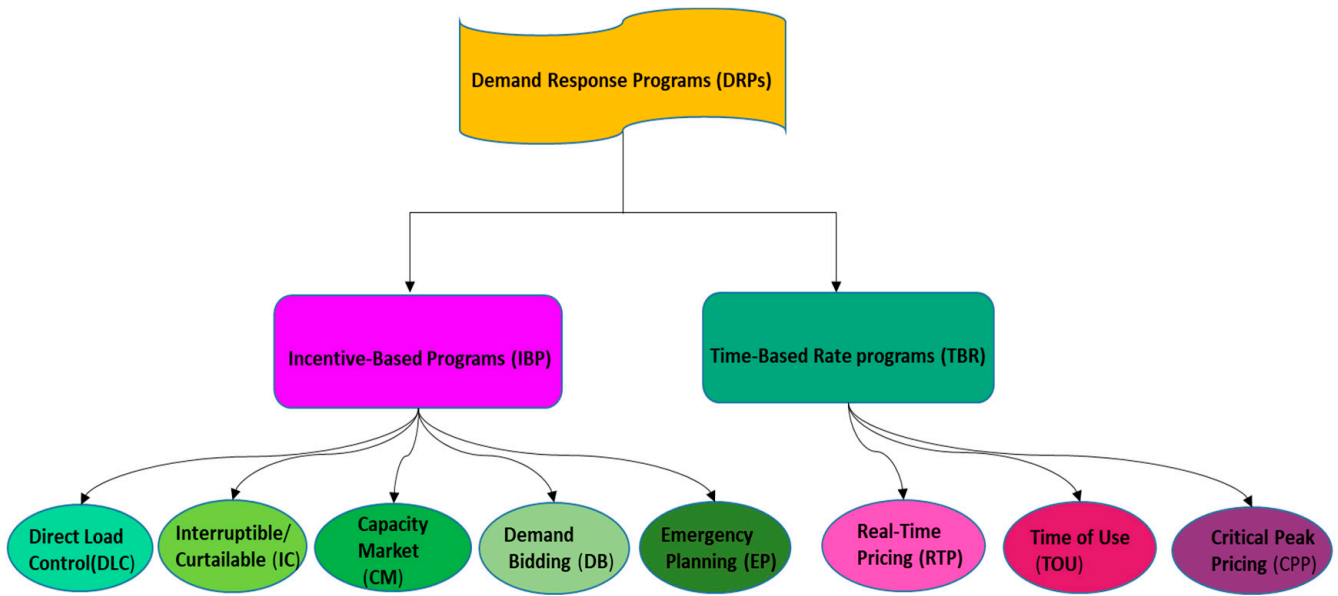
Demand Response Programs (DRPs)

Incentive-Based Programs (IBP)

Time-Based Rate programs (TBR)

Direct Load Control(DLC)

Interruptible/ Curtailable (IC)

Capacity Market (CM)

Demand Bidding (DB)

Emergency Planning (EP)

Real-Time Pricing (RTP)

Time of Use (TOU)

Critical Peak Pricing (CPP)